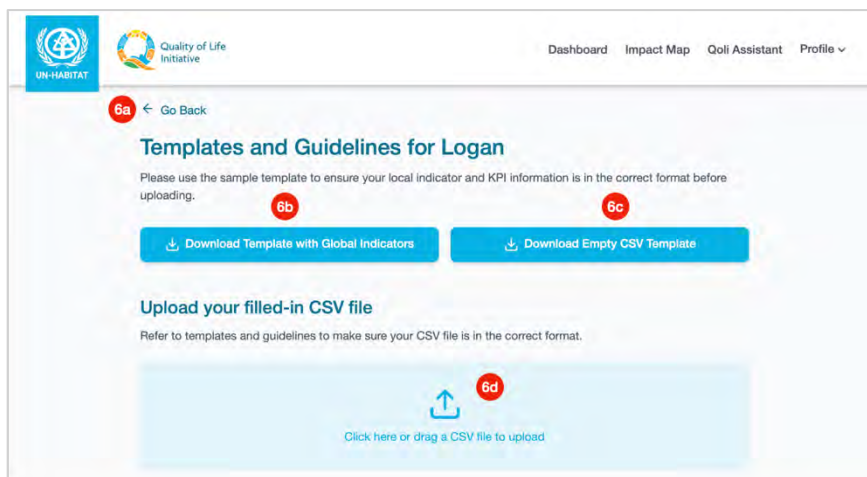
UN-HABITAT

Quality of Life Initiative

Dashboard Impact Map Qoli Assistant Profile

6a

Go Back

Templates and Guidelines for Logan

Please use the sample template to ensure your local indicator and KPI information is in the correct format before uploading.

6b

6c

Download Template with Global Indicators

Download Empty CSV Template

Upload your filled-in CSV file

Refer to templates and guidelines to make sure your CSV file is in the correct format.

6d

Click here or drag a CSV file to upload